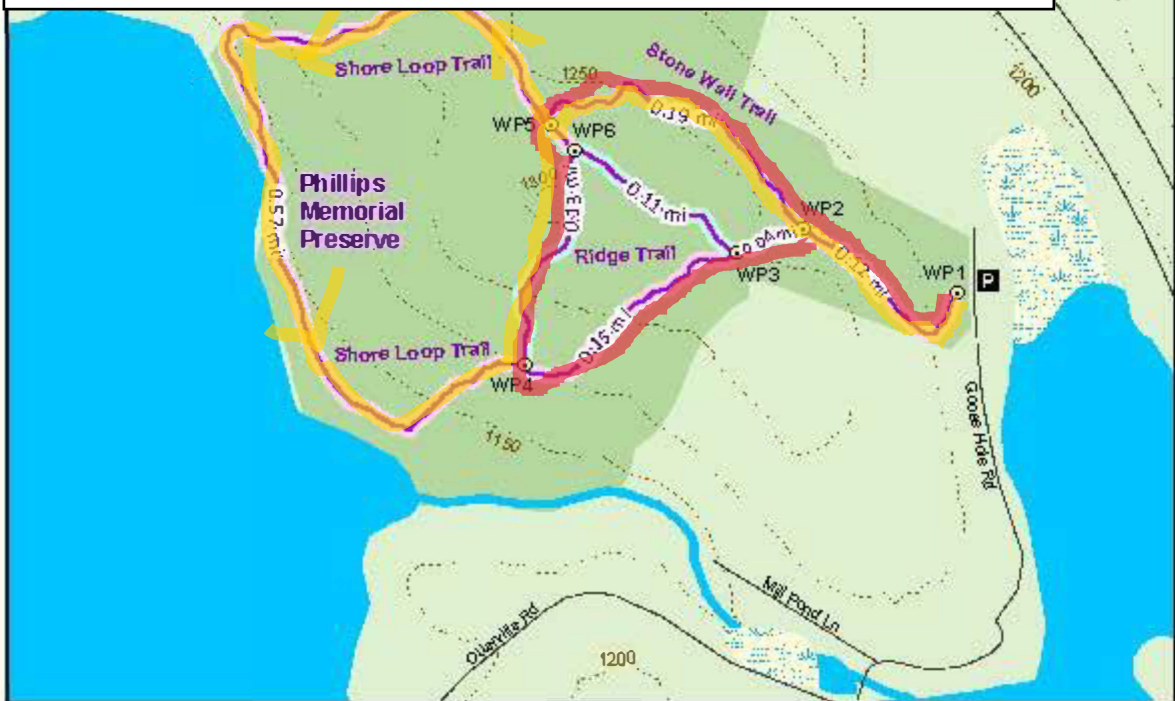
Shore Loop Trail

Stone Wall Trail

1250

1200

WP5

WP6

0.19 mi

1300

Phillips Memorial Preserve

0.57 mi

0.13 mi

0.11 mi

WP2

Ridge Trail

0.04mi

WP3

0.12 mi

WP1

P

Shore Loop Trail

WP4

0.15 mi

1150

Goose Hole Rd

Mill Pond Ln

Ollerville Rd

1200